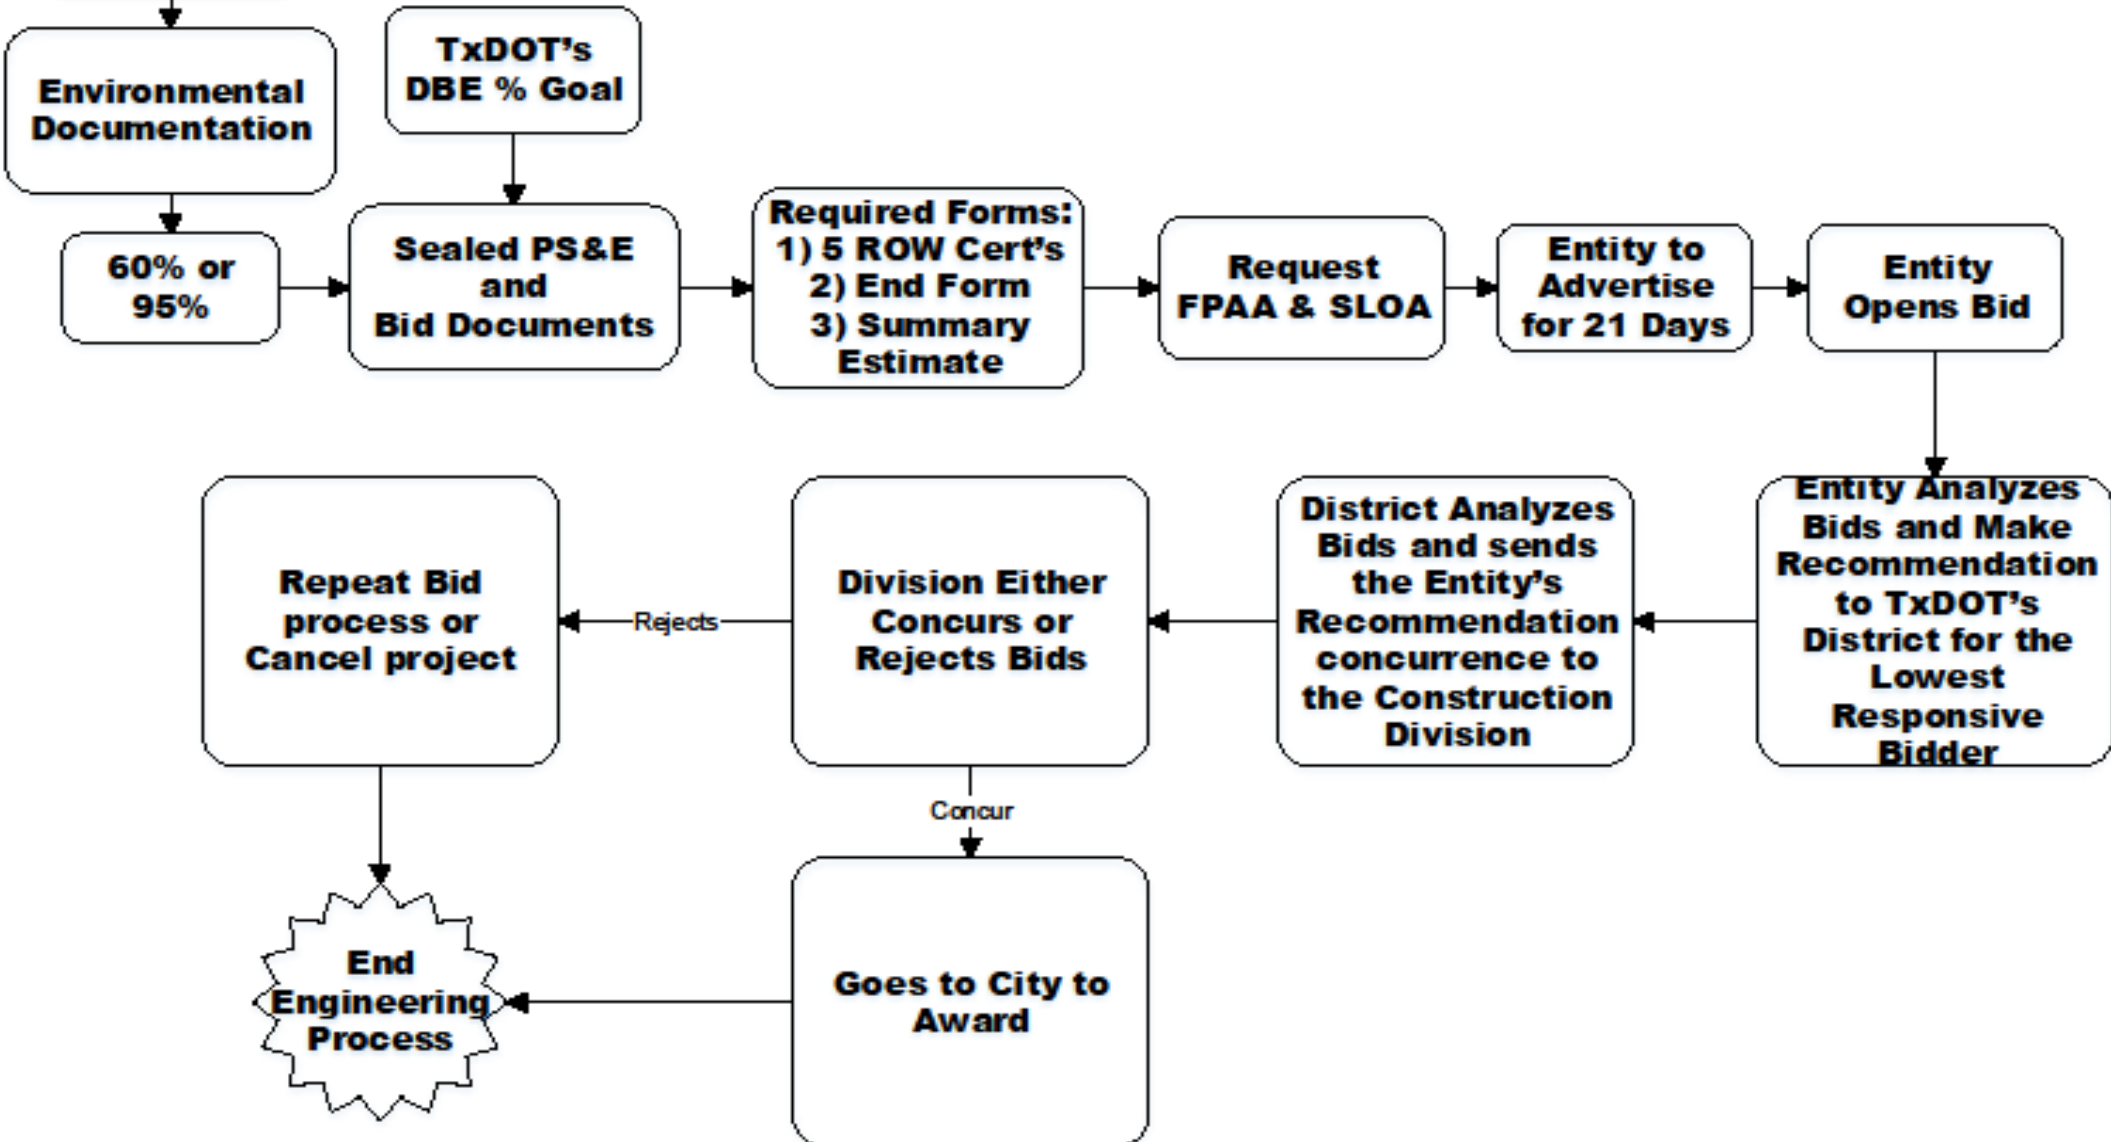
Environmental Documentation

TxDOT's DBE % Goal

60% or 95%

Sealed PS&E and Bid Documents

Required Forms: 1) 5 ROW Cert's 2) End Form 3) Summary Estimate

Request FPAA & SLOA

Entity to Advertise for 21 Days

Entity Opens Bid

Entity Analyzes Bids and Make Recommendation to TxDOT's District for the Lowest Responsive Bidder

District Analyzes Bids and sends the Entity's Recommendation concurrence to the Construction Division

Division Either Concurs or Rejects Bids

Rejects

Repeat Bid process or Cancel project

Concur

Goes to City to Award

End Engineering Process